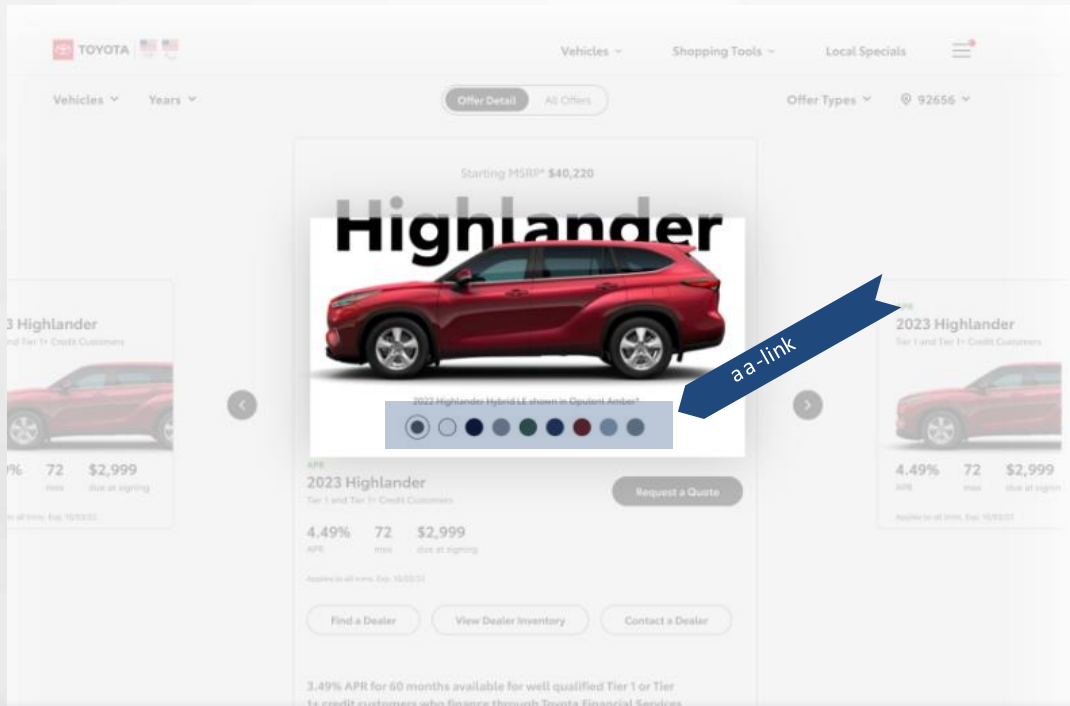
TOYOTA

Vehicles Shopping Tools Local Specials

Vehicles Years

Offer Detail All Offers

Offer Types 92656

Starting MSRP* $40,220

Highlander

2022 Highlander Hybrid LE shown in Opulent Amber*

aa-link

3 Highlander
and Tier 1+ Credit Customers

% 72 $2,999
mos due at signing

APR
2023 Highlander
Tier 1 and Tier 1+ Credit Customers

Request a Quote

4.49% 72 $2,999
APR mos due at signing

Applies to all trims. Exp. 10/02/22

Find a Dealer View Dealer Inventory Contact a Dealer

3.49% APR for 60 months available for well qualified Tier 1 or Tier 1+ credit customers who finance through Toyota Financial Services

APR
2023 Highlander
Tier 1 and Tier 1+ Credit Customers

4.49% 72 $2,999
APR mos due at signin

Applies to all trims. Exp. 10/02/22